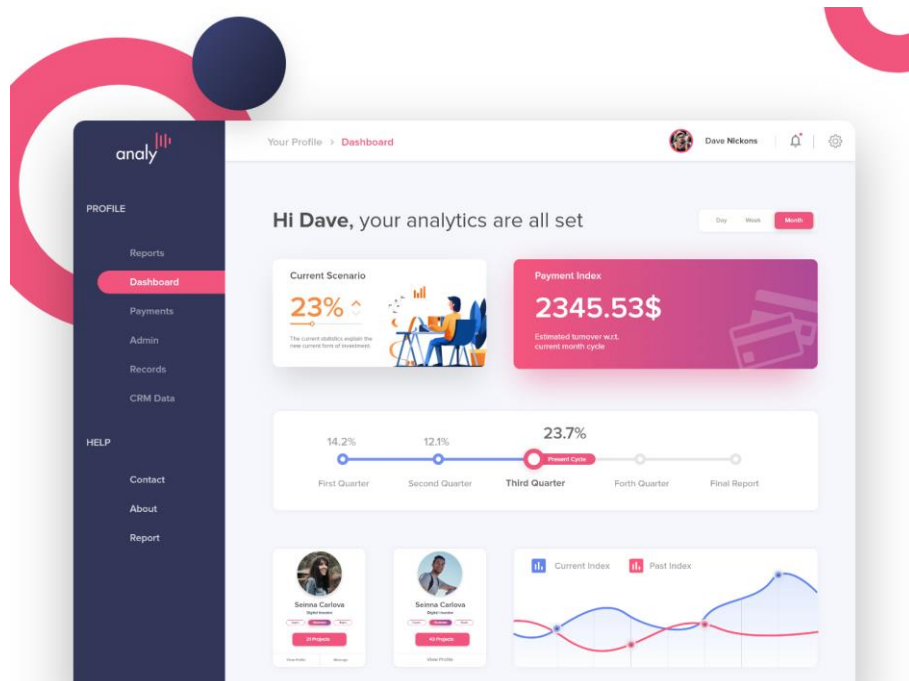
analy

PROFILE

Reports

Dashboard

Payments

Admin

Records

CRM Data

HELP

Contact

About

Report

Your Profile > Dashboard

Dave Nickons

Hi Dave, your analytics are all set

Day Week Month

Current Scenario

23%

The current statistics explain the new current form of investment.

Payment Index

2345.53$

Estimated turnover w.r.t. current month cycle

14.2% 12.1% 23.7%

Present Cycle

First Quarter Second Quarter Third Quarter Forth Quarter Final Report

Seinna Carlova

Digital Investor

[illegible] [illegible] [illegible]

21 Projects

View Profile Message

Seinna Carlova

Digital Investor

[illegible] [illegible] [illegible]

43 Projects

View Profile

Current Index Past Index